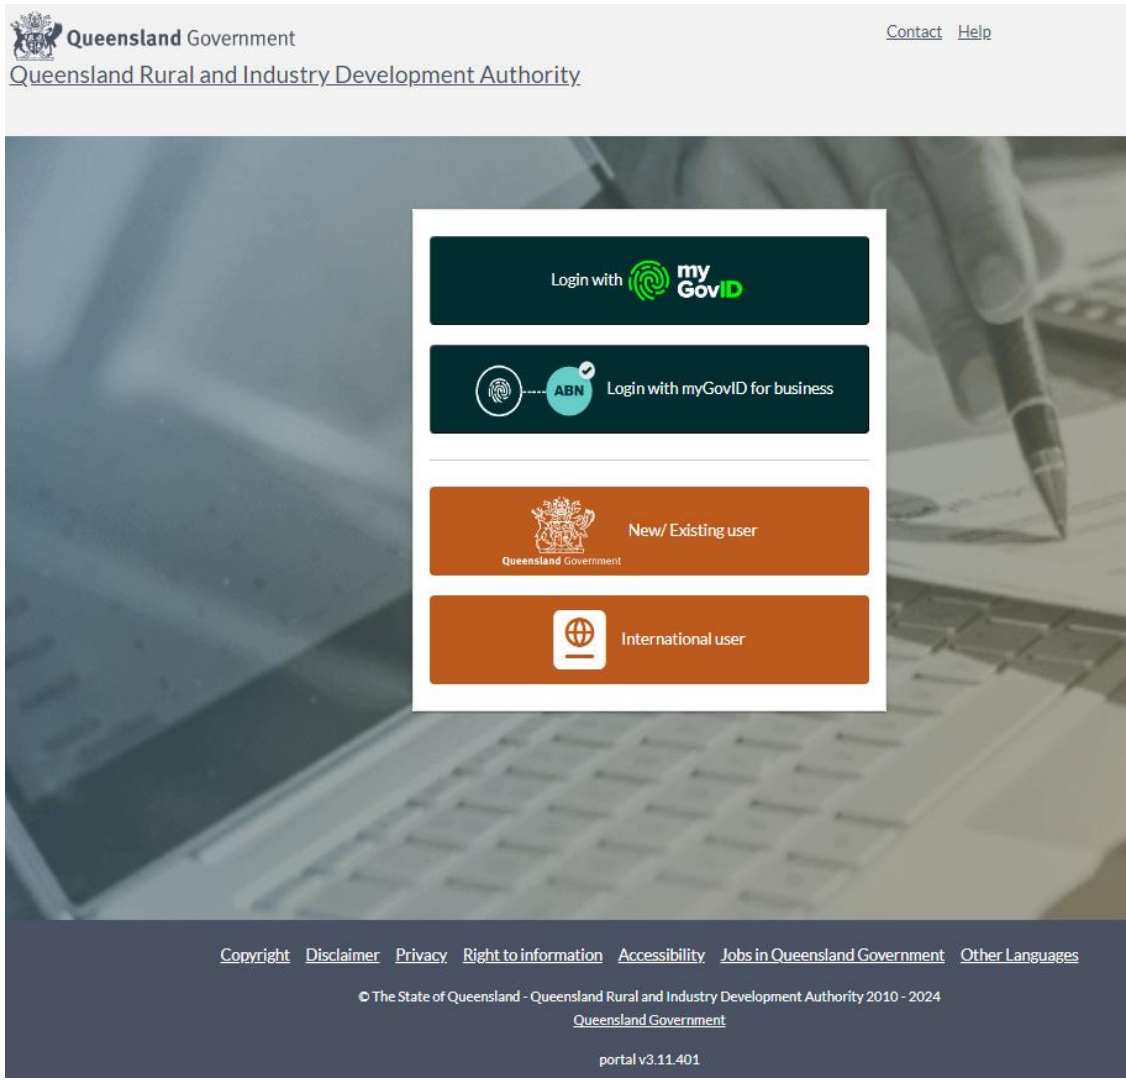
Queensland Government
Queensland Rural and Industry Development Authority

Contact Help

Login with my GovID

ABN Login with myGovID for business

Queensland Government New/ Existing user

International user

Copyright Disclaimer Privacy Right to information Accessibility Jobs in Queensland Government Other Languages

© The State of Queensland - Queensland Rural and Industry Development Authority 2010 - 2024
Queensland Government

portal v3.11.401